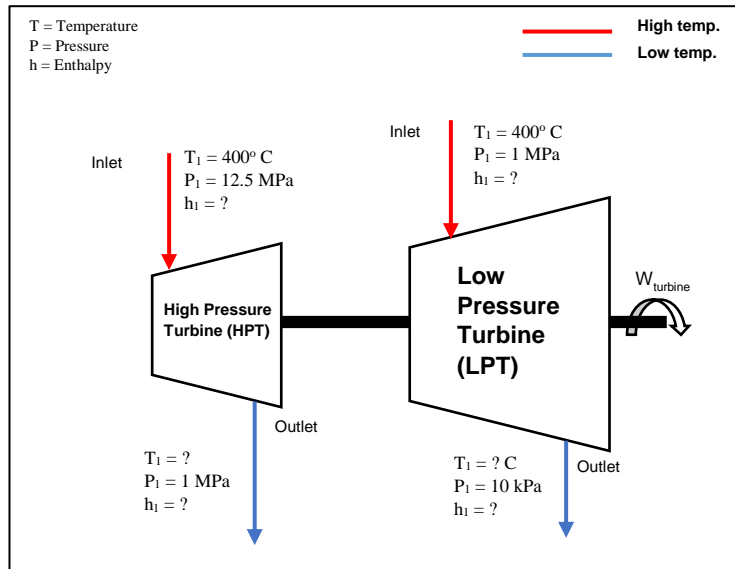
T = Temperature
P = Pressure
h = Enthalpy

High temp.
Low temp.

Inlet
$T_1 = 400^o$ C
$P_1 = 12.5$ MPa
$h_1 = ?$

Inlet
$T_1 = 400^o$ C
$P_1 = 1$ MPa
$h_1 = ?$

High Pressure Turbine (HPT)

Low Pressure Turbine (LPT)

$W_{turbine}$

Outlet
$T_1 = ?$
$P_1 = 1$ MPa
$h_1 = ?$

Outlet
$T_1 = ?$ C
$P_1 = 10$ kPa
$h_1 = ?$